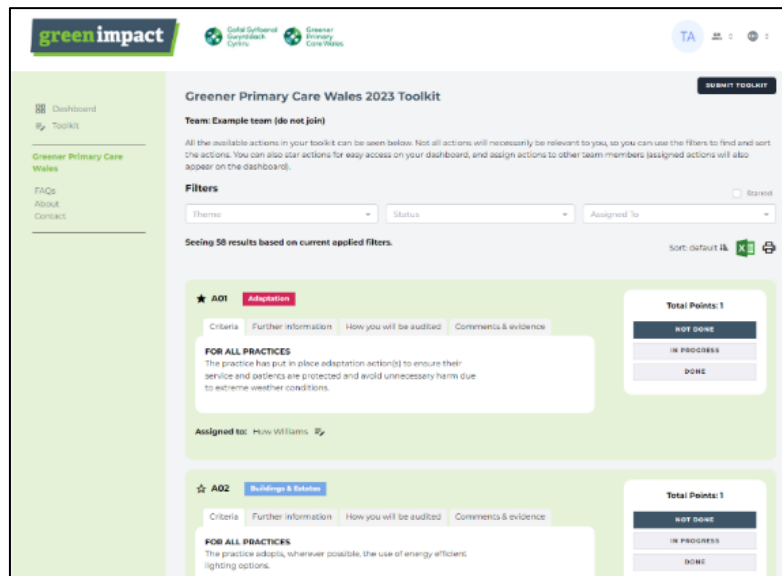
green impact

Gofal Sylfaenol Gwyrddach Cymru

Greener Primary Care Wales

TA

Dashboard
Toolkit

Greener Primary Care Wales

FAQs
About
Contact

SUBMIT TOOLKIT

Greener Primary Care Wales 2023 Toolkit

Team: Example team (do not join)

All the available actions in your toolkit can be seen below. Not all actions will necessarily be relevant to you, so you can use the filters to find and sort the actions. You can also star actions for easy access on your dashboard, and assign actions to other team members (assigned actions will also appear on the dashboard).

Filters

Starred

Theme

Status

Assigned To

Seeing 58 results based on current applied filters.

Sort: default

A01 Adaptation

Criteria | Further information | How you will be audited | Comments & evidence

FOR ALL PRACTICES
The practice has put in place adaptation action(s) to ensure their service and patients are protected and avoid unnecessary harm due to extreme weather conditions.

Assigned to: Huw Williams

Total Points: 1

NOT DONE

IN PROGRESS

DONE

A02 Buildings & Estates

Criteria | Further information | How you will be audited | Comments & evidence

FOR ALL PRACTICES
The practice adopts, wherever possible, the use of energy efficient lighting options.

Total Points: 1

NOT DONE

IN PROGRESS

DONE